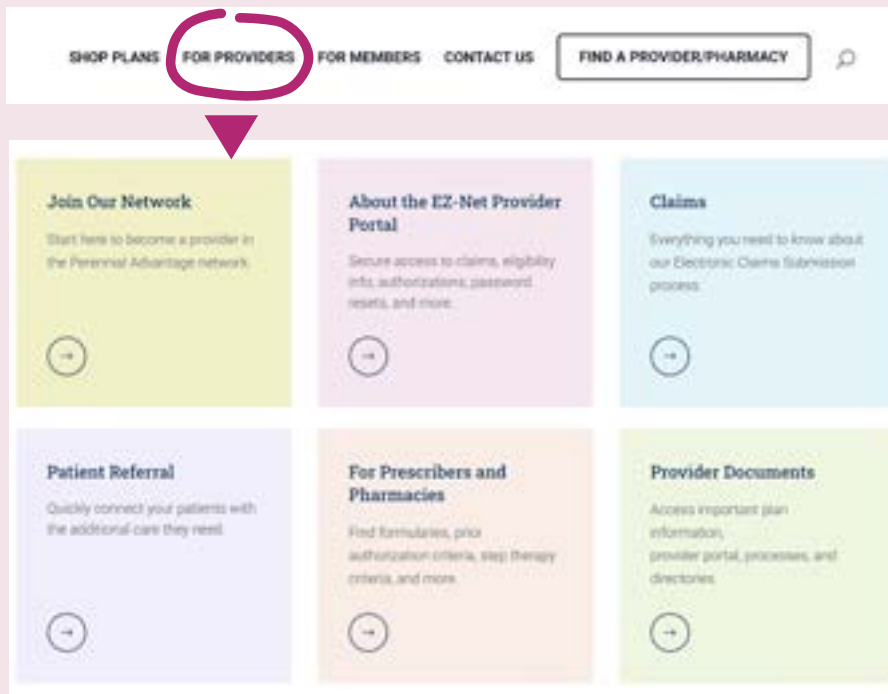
SHOP PLANS FOR PROVIDERS FOR MEMBERS CONTACT US FIND A PROVIDER/PHARMACY

Join Our Network

Start here to become a provider in the Perennial Advantage network.

About the EZ-Net Provider Portal

Secure access to claims, eligibility info, authorizations, password resets, and more.

Claims

Everything you need to know about our Electronic Claims Submission process.

Patient Referral

Quickly connect your patients with the additional care they need.

For Prescribers and Pharmacies

Find formularies, prior authorization criteria, step therapy criteria, and more.

Provider Documents

Access important plan information, provider portal, processes, and directories.